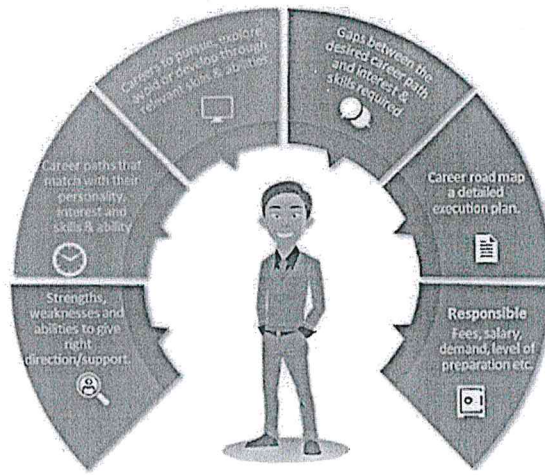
Strengths, weaknesses and abilties to give right direction/support.

Career paths that match with their personality, interest and skills & ability

Careers to pursue, explore, avoid or develop through relevant skills & abilities

Gaps between the desired career path and interest & skills required

Career road map a detailed execution plan.

Responsible
Fees, salary, demand, level of preparation etc.